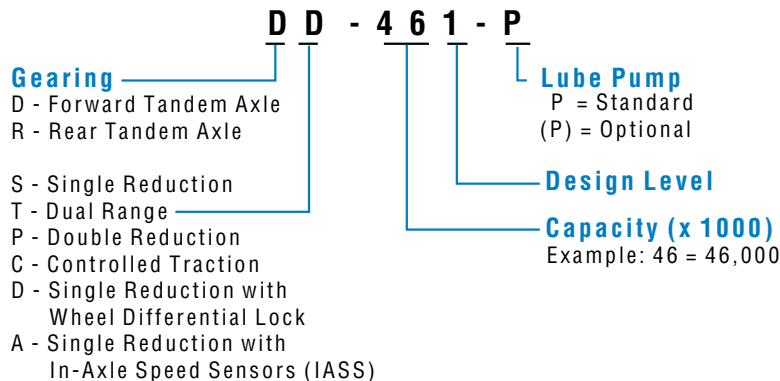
D D - 4 6 1 - P

Gearing
D - Forward Tandem Axle
R - Rear Tandem Axle

S - Single Reduction
T - Dual Range
P - Double Reduction
C - Controlled Traction
D - Single Reduction with Wheel Differential Lock
A - Single Reduction with In-Axle Speed Sensors (IASS)

Lube Pump
P = Standard
(P) = Optional

Design Level

Capacity (x 1000)
Example: 46 = 46,000